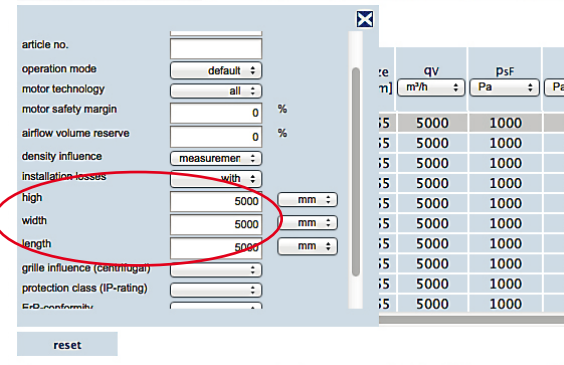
article no.
operation mode | default
motor technology | all
motor safety margin | 0 | %
airflow volume reserve | 0 | %
density influence | measuremer
installation losses | with
high | 5000 | mm
width | 5000 | mm
length | 5000 | mm
grille influence (centrifugal)
protection class (IP-rating)
ErP-conformity

reset

| ze | qV | $p_{sF}$ | |
|---|---|---|---|
| m] | m³/h | Pa | Pa |
| 55 | 5000 | 1000 | |
| 55 | 5000 | 1000 | |
| 55 | 5000 | 1000 | |
| 55 | 5000 | 1000 | |
| 55 | 5000 | 1000 | |
| 55 | 5000 | 1000 | |
| 55 | 5000 | 1000 | |
| 55 | 5000 | 1000 | |
| 55 | 5000 | 1000 | |
| 55 | 5000 | 1000 | |